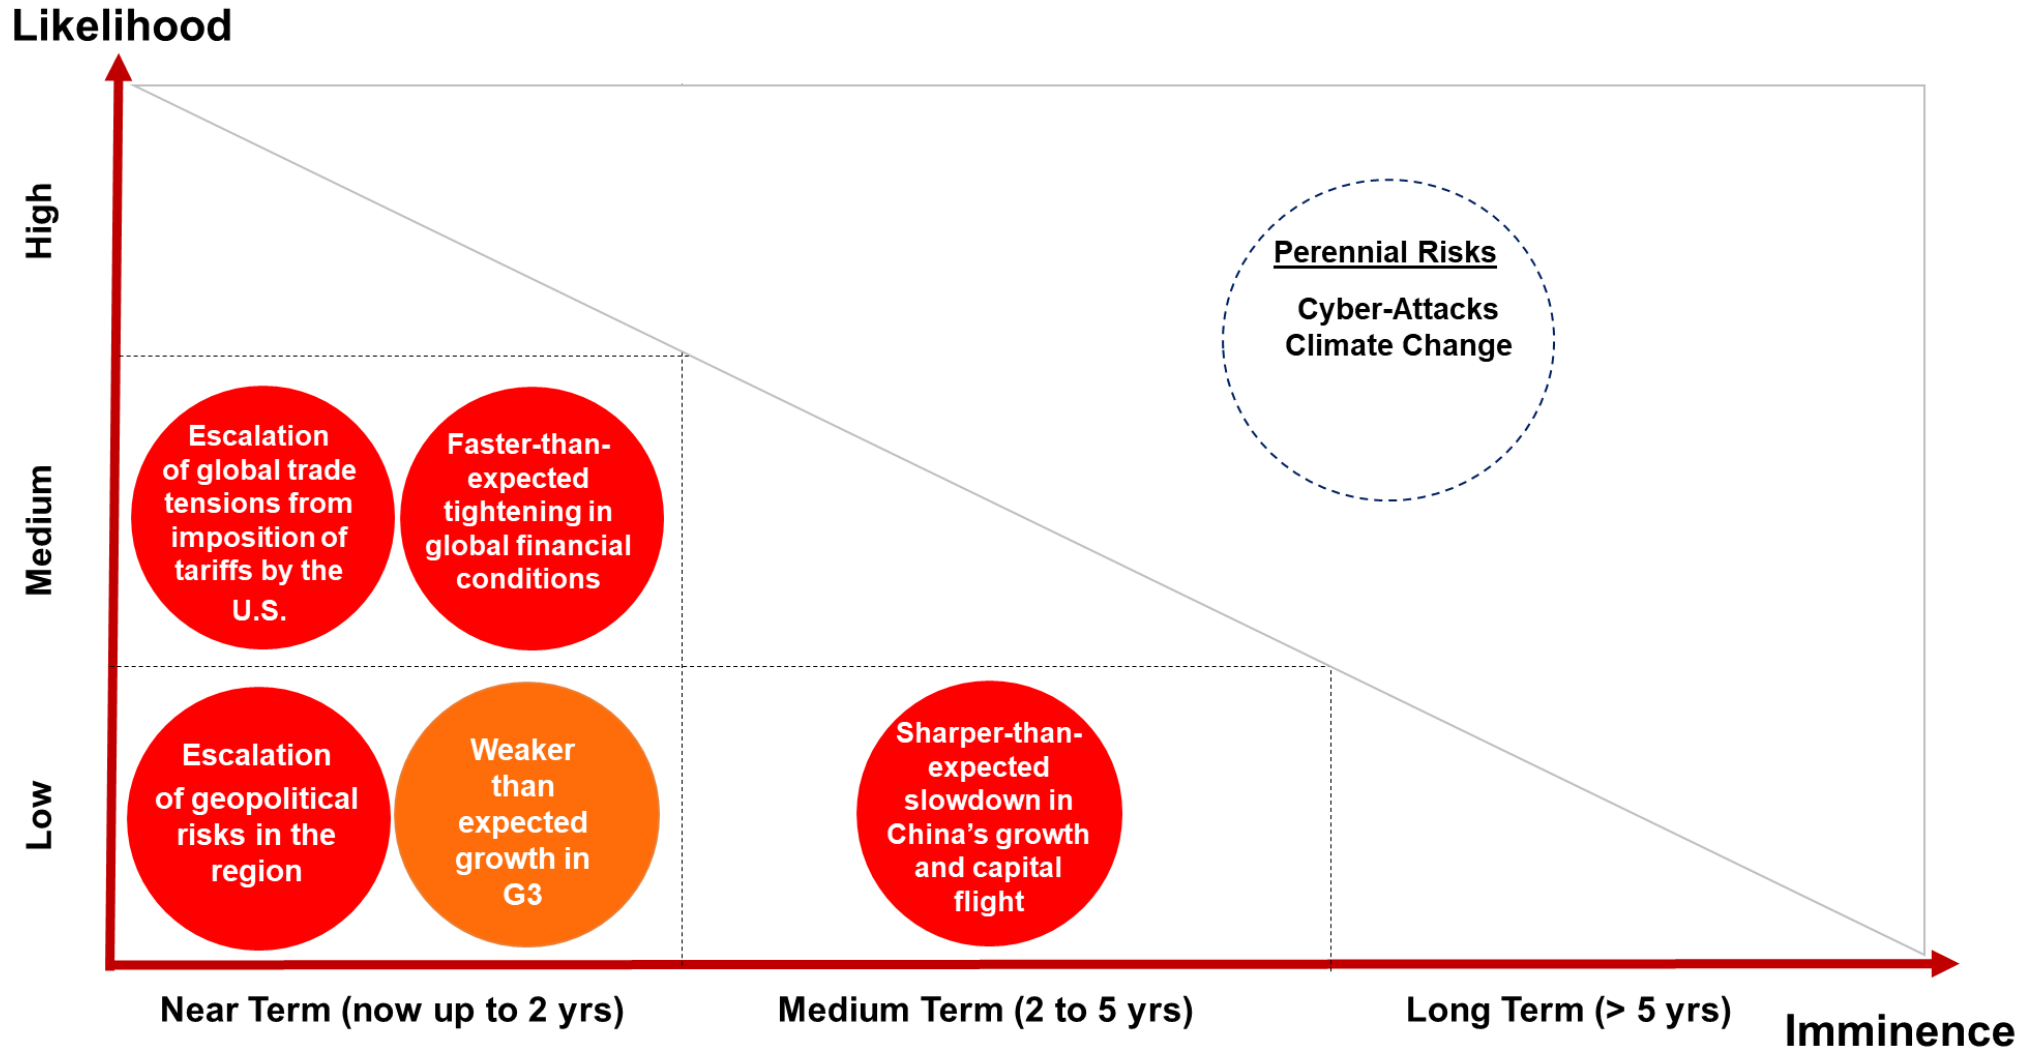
Likelihood

High

Medium

Low

Perennial Risks

Cyber-Attacks
Climate Change

Escalation of global trade tensions from imposition of tariffs by the U.S.

Faster-than-expected tightening in global financial conditions

Escalation of geopolitical risks in the region

Weaker than expected growth in G3

Sharper-than-expected slowdown in China's growth and capital flight

Near Term (now up to 2 yrs)

Medium Term (2 to 5 yrs)

Long Term (> 5 yrs)

Imminence